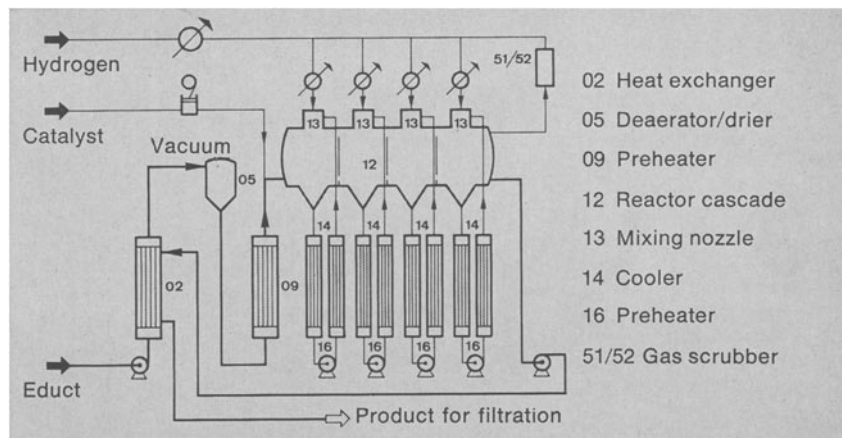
Hydrogen
Catalyst
Vacuum
05
02
09
12
13 13 13 13
14 14 14 14
16 16 16 16
51/52
Educt
Product for filtration

02 Heat exchanger
05 Deaerator/drier
09 Preheater
12 Reactor cascade
13 Mixing nozzle
14 Cooler
16 Preheater
51/52 Gas scrubber